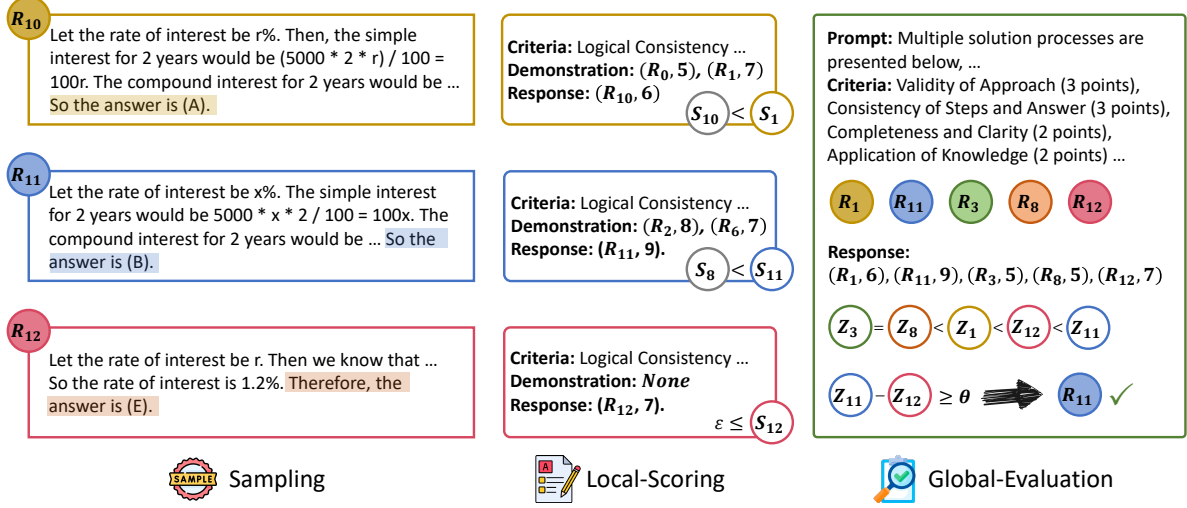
$R_{10}$

Let the rate of interest be r%. Then, the simple interest for 2 years would be (5000 * 2 * r) / 100 = 100r. The compound interest for 2 years would be … So the answer is (A).

$R_{11}$

Let the rate of interest be x%. The simple interest for 2 years would be 5000 * x * 2 / 100 = 100x. The compound interest for 2 years would be … So the answer is (B).

$R_{12}$

Let the rate of interest be r. Then we know that … So the rate of interest is 1.2%. Therefore, the answer is (E).

SAMPLE

Sampling

**Criteria:** Logical Consistency …
**Demonstration:** $(R_0, 5)$, $(R_1, 7)$
**Response:** $(R_{10}, 6)$

$S_{10} < S_1$

**Criteria:** Logical Consistency …
**Demonstration:** $(R_2, 8)$, $(R_6, 7)$
**Response:** $(R_{11}, 9)$.

$S_8 < S_{11}$

**Criteria:** Logical Consistency …
**Demonstration:** *None*
**Response:** $(R_{12}, 7)$.

$\varepsilon \leq S_{12}$

A

Local-Scoring

**Prompt:** Multiple solution processes are presented below, …
**Criteria:** Validity of Approach (3 points), Consistency of Steps and Answer (3 points), Completeness and Clarity (2 points), Application of Knowledge (2 points) …

$R_1$ $R_{11}$ $R_3$ $R_8$ $R_{12}$

**Response:**
$(R_1, 6), (R_{11}, 9), (R_3, 5), (R_8, 5), (R_{12}, 7)$

$Z_3 = Z_8 < Z_1 < Z_{12} < Z_{11}$

$Z_{11} - Z_{12} \geq \theta$ $R_{11}$ ✓

Global-Evaluation